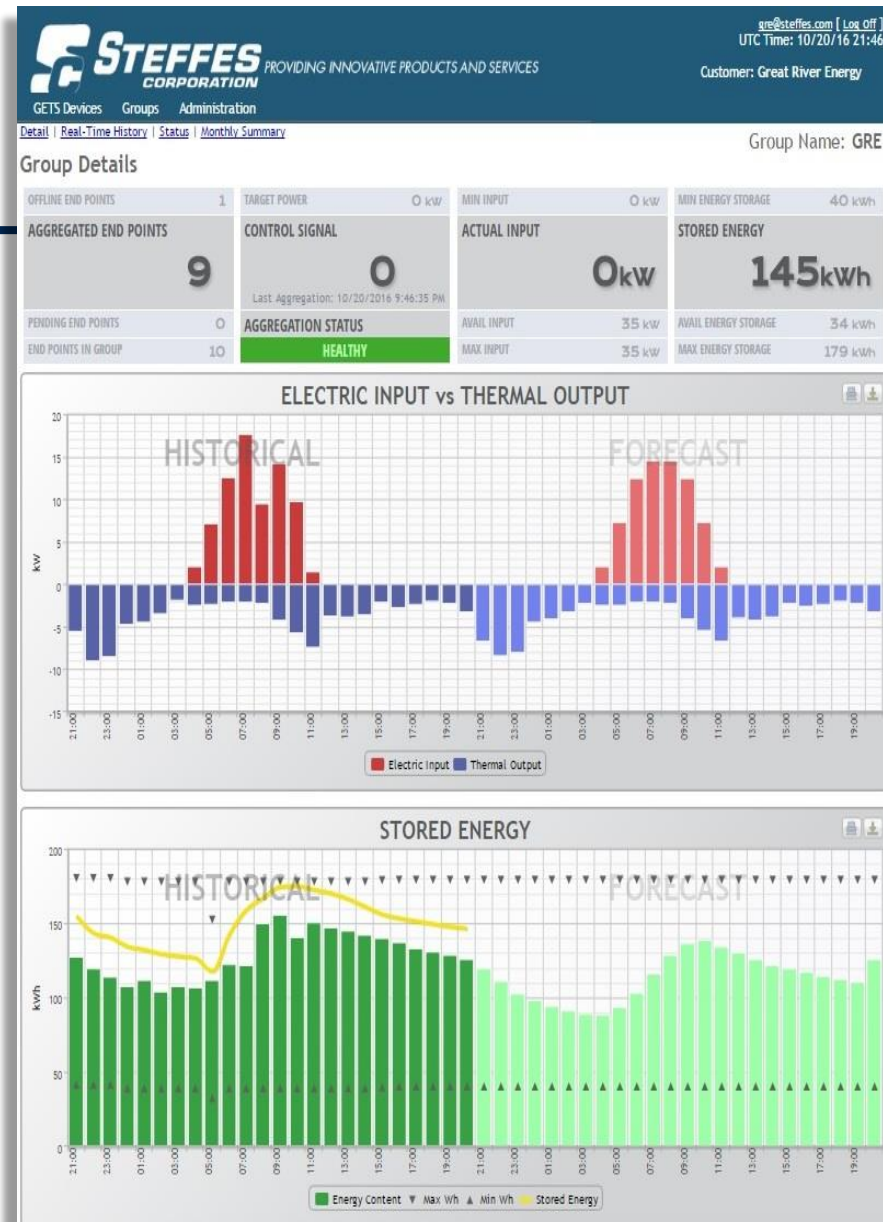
gre@steffes.com [ Log Off ]
UTC Time: 10/20/16 21:46

STEFFES CORPORATION PROVIDING INNOVATIVE PRODUCTS AND SERVICES

Customer: Great River Energy

GETS Devices Groups Administration

Detail | Real-Time History | Status | Monthly Summary

Group Name: GRE

Group Details

| OFFLINE END POINTS 1 | TARGET POWER 0 kW | MIN INPUT 0 kW | MIN ENERGY STORAGE 40 kWh |
|---|---|---|---|
| AGGREGATED END POINTS 9 | CONTROL SIGNAL 0 Last Aggregation: 10/20/2016 9:46:35 PM | ACTUAL INPUT 0kW | STORED ENERGY 145kWh |
| PENDING END POINTS 0 | AGGREGATION STATUS | AVAIL INPUT 35 kW | AVAIL ENERGY STORAGE 34 kWh |
| END POINTS IN GROUP 10 | HEALTHY | MAX INPUT 35 kW | MAX ENERGY STORAGE 179 kWh |

ELECTRIC INPUT vs THERMAL OUTPUT

HISTORICAL FORECAST

20 15 10 5 0 -5 -10 -15

kW

21:00 23:00 01:00 03:00 05:00 07:00 09:00 11:00 13:00 15:00 17:00 19:00 21:00 23:00 01:00 03:00 05:00 07:00 09:00 11:00 13:00 15:00 17:00 19:00

Electric Input Thermal Output

STORED ENERGY

HISTORICAL FORECAST

200 150 100 50 0

kWh

21:00 23:00 01:00 03:00 05:00 07:00 09:00 11:00 13:00 15:00 17:00 19:00 21:00 23:00 01:00 03:00 05:00 07:00 09:00 11:00 13:00 15:00 17:00 19:00

Energy Content ▼ Max Wh ▲ Min Wh Stored Energy